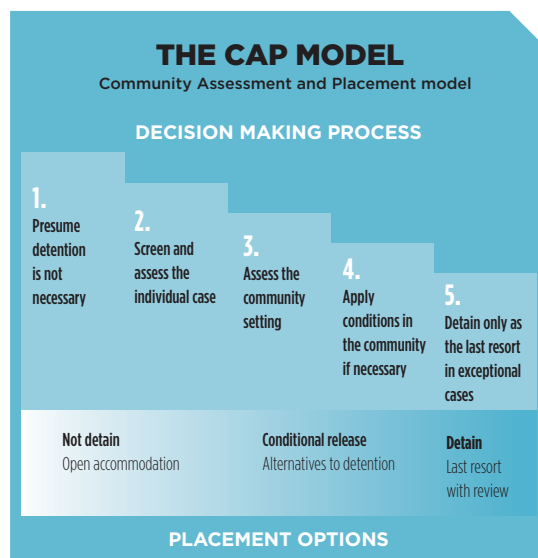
THE CAP MODEL
Community Assessment and Placement model

DECISION MAKING PROCESS

1.
Presume detention is not necessary

2.
Screen and assess the individual case

3.
Assess the community setting

4.
Apply conditions in the community if necessary

5.
Detain only as the last resort in exceptional cases

Not detain
Open accommodation

Conditional release
Alternatives to detention

Detain
Last resort with review

PLACEMENT OPTIONS